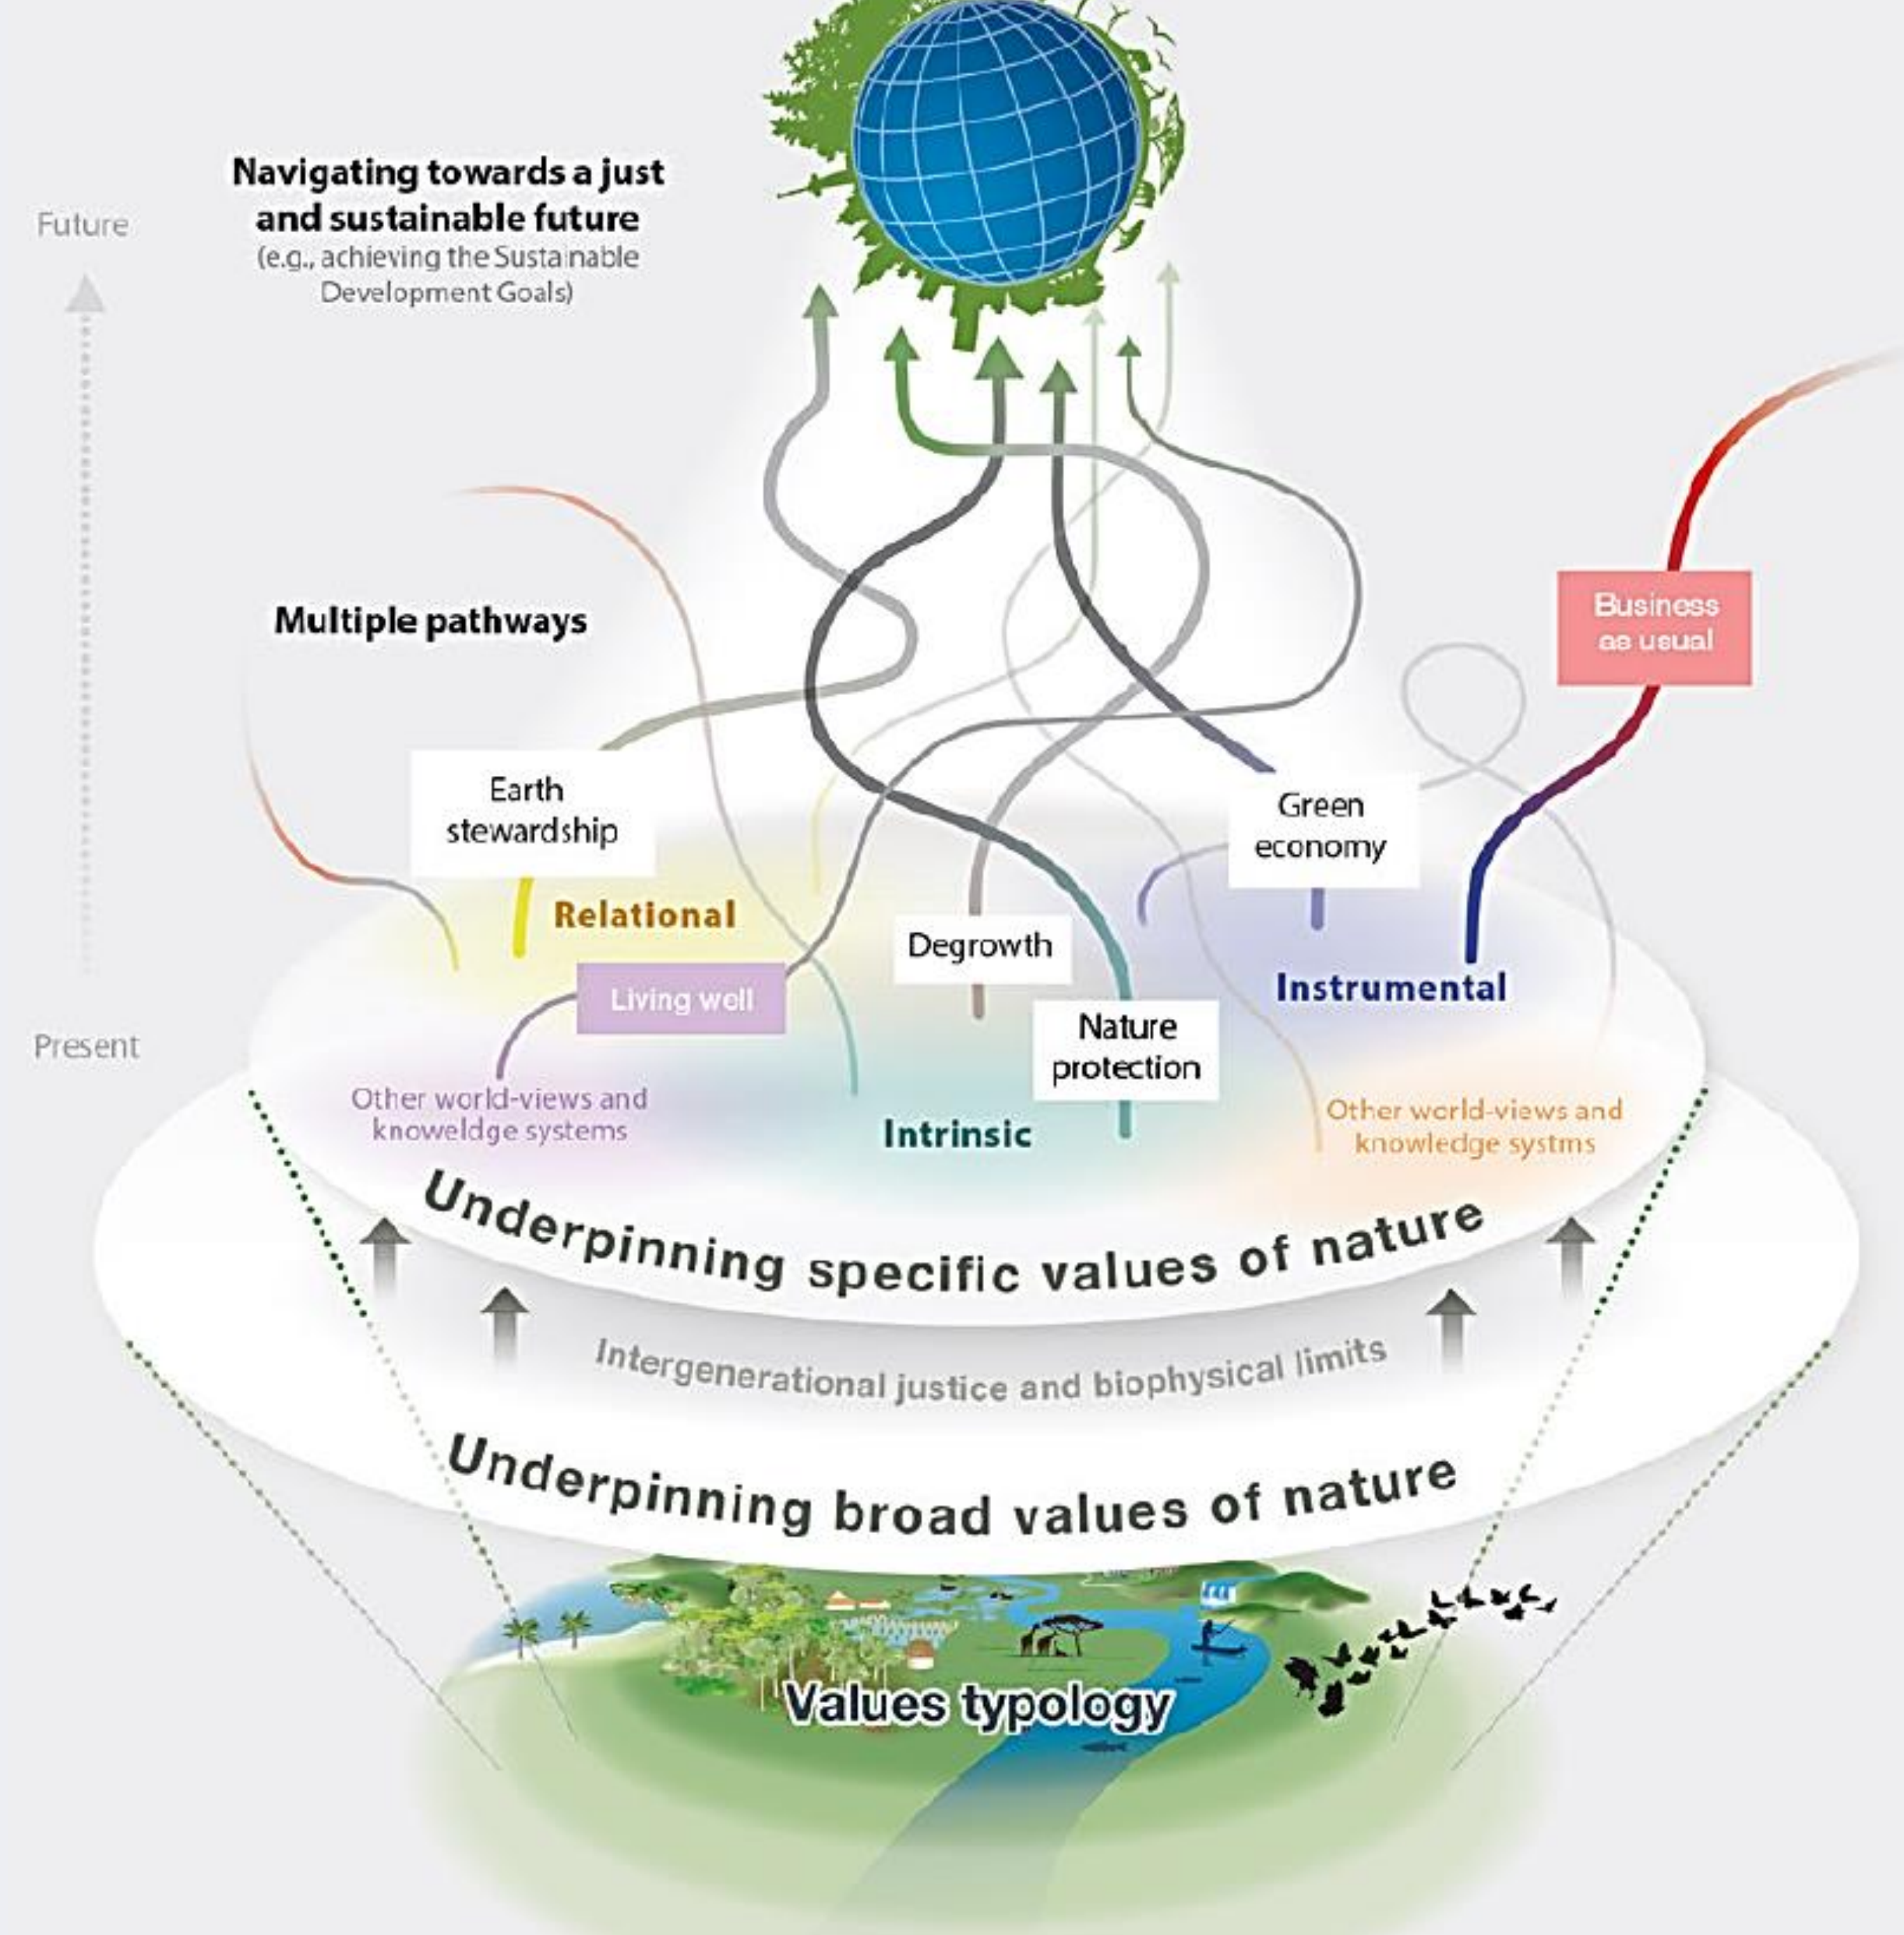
Navigating towards a just and sustainable future
(e.g., achieving the Sustainable Development Goals)

Future

Multiple pathways

Business as usual

Earth stewardship

Green economy

Relational

Degrowth

Living well

Nature protection

Instrumental

Present

Other world-views and knowledge systems

Intrinsic

Other world-views and knowledge systms

Underpinning specific values of nature

Intergenerational justice and biophysical limits

Underpinning broad values of nature

Values typology